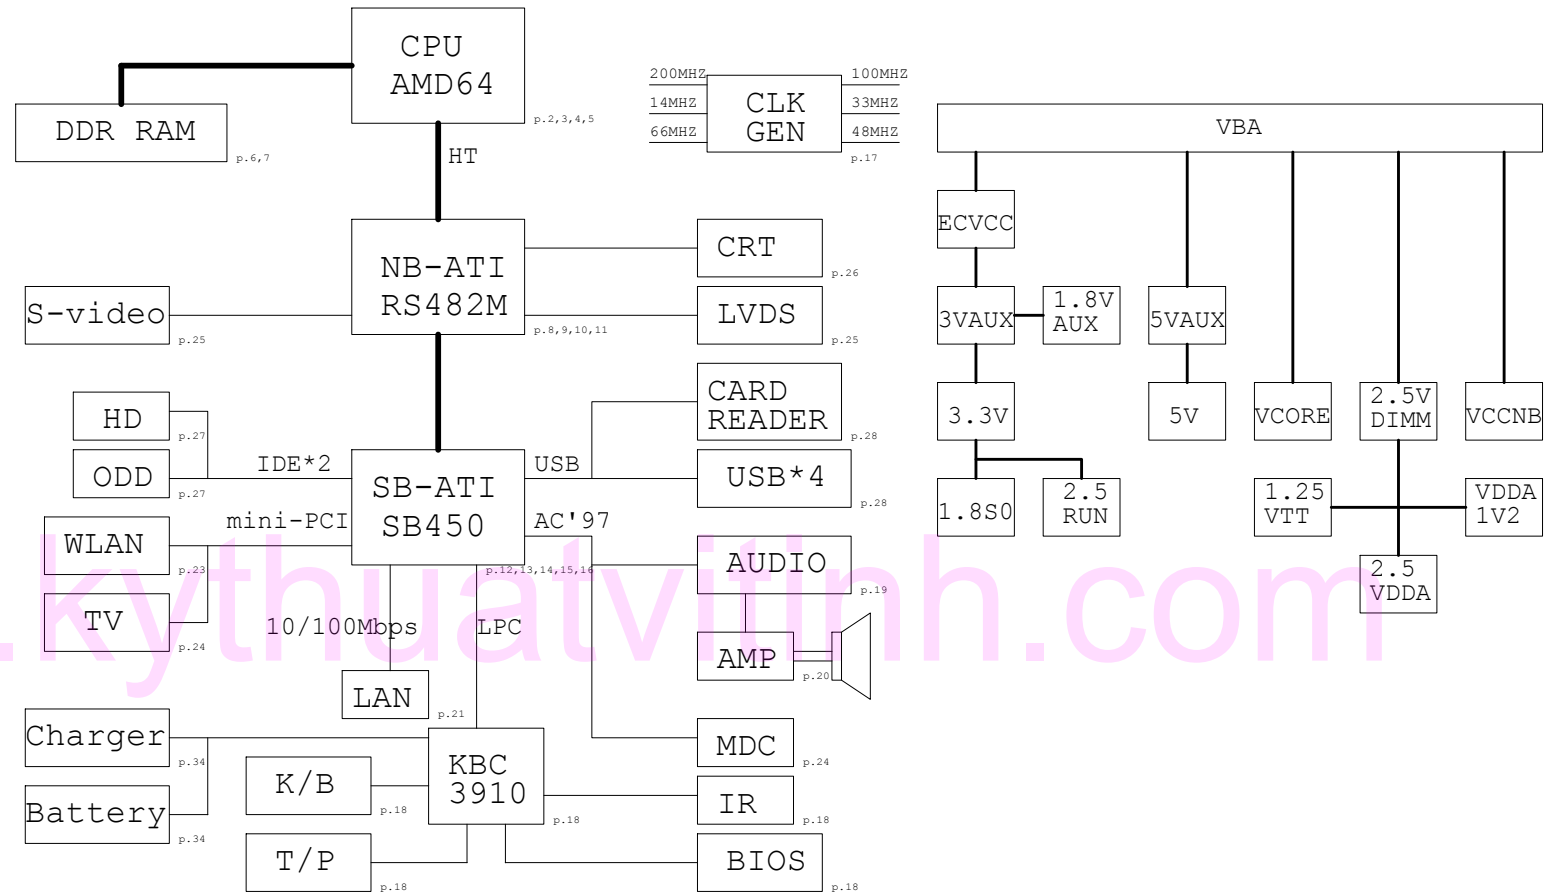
CPU
AMD64
p.2,3,4,5

DDR RAM
p.6,7

HT

200MHZ
14MHZ
66MHZ
CLK
GEN
100MHZ
33MHZ
48MHZ
p.17

VBA

ECVCC
3VAUX
1.8V
AUX
5VAUX
3.3V
5V
VCORE
2.5V
DIMM
VCCNB
1.8S0
2.5
RUN
1.25
VTT
VDDA
1V2
2.5
VDDA

NB-ATI
RS482M
p.8,9,10,11

CRT
p.26

LVDS
p.25

S-video
p.25

CARD
READER
p.28

HD
p.27

ODD
p.27

IDE*2

USB

USB*4
p.28

SB-ATI
SB450
p.12,13,14,15,16

mini-PCI

AC'97

WLAN
p.23

AUDIO
p.19

TV
p.24

10/100Mbps

LPC

AMP
p.20

LAN
p.21

Charger
p.34

KBC
3910
p.18

MDC
p.24

K/B
p.18

IR
p.18

Battery
p.34

T/P
p.18

BIOS
p.18

.kythuatvitinh.com